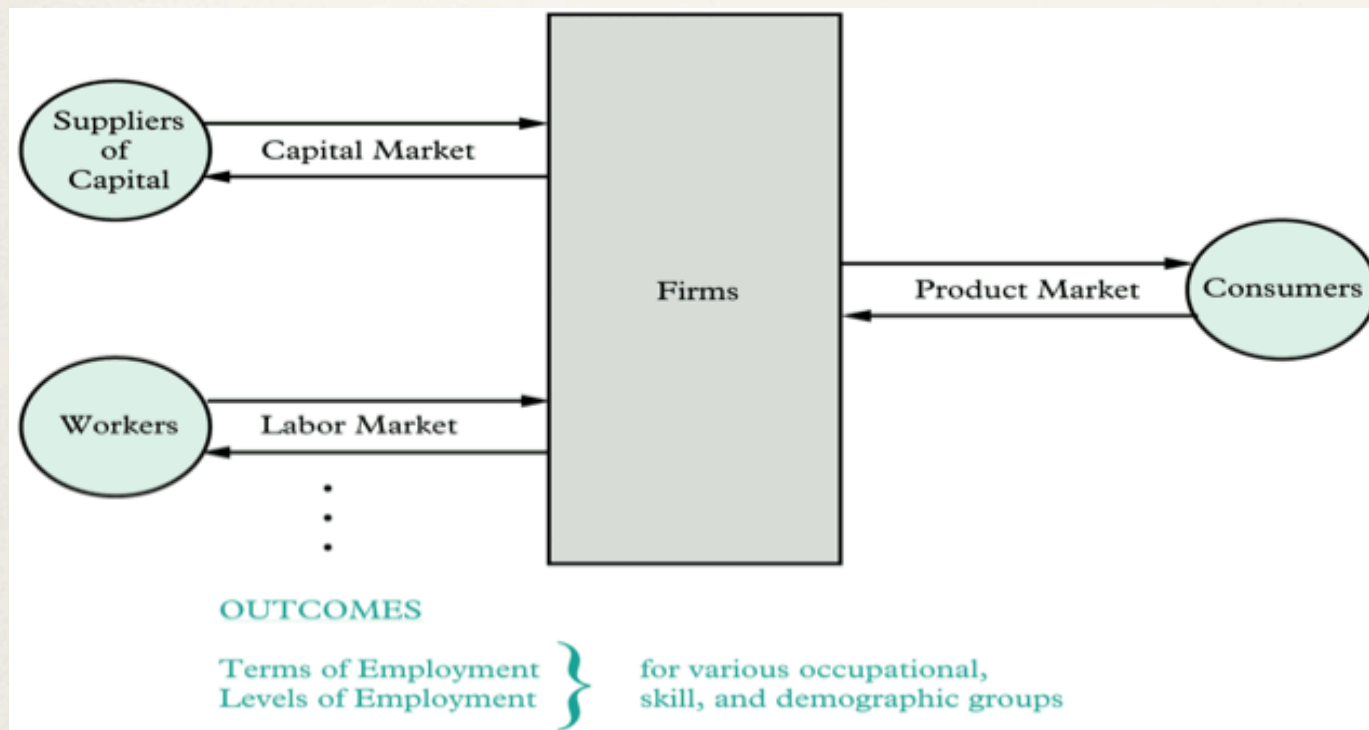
Suppliers of Capital

Capital Market

Firms

Product Market

Consumers

Workers

Labor Market

OUTCOMES

Terms of Employment
Levels of Employment

for various occupational, skill, and demographic groups